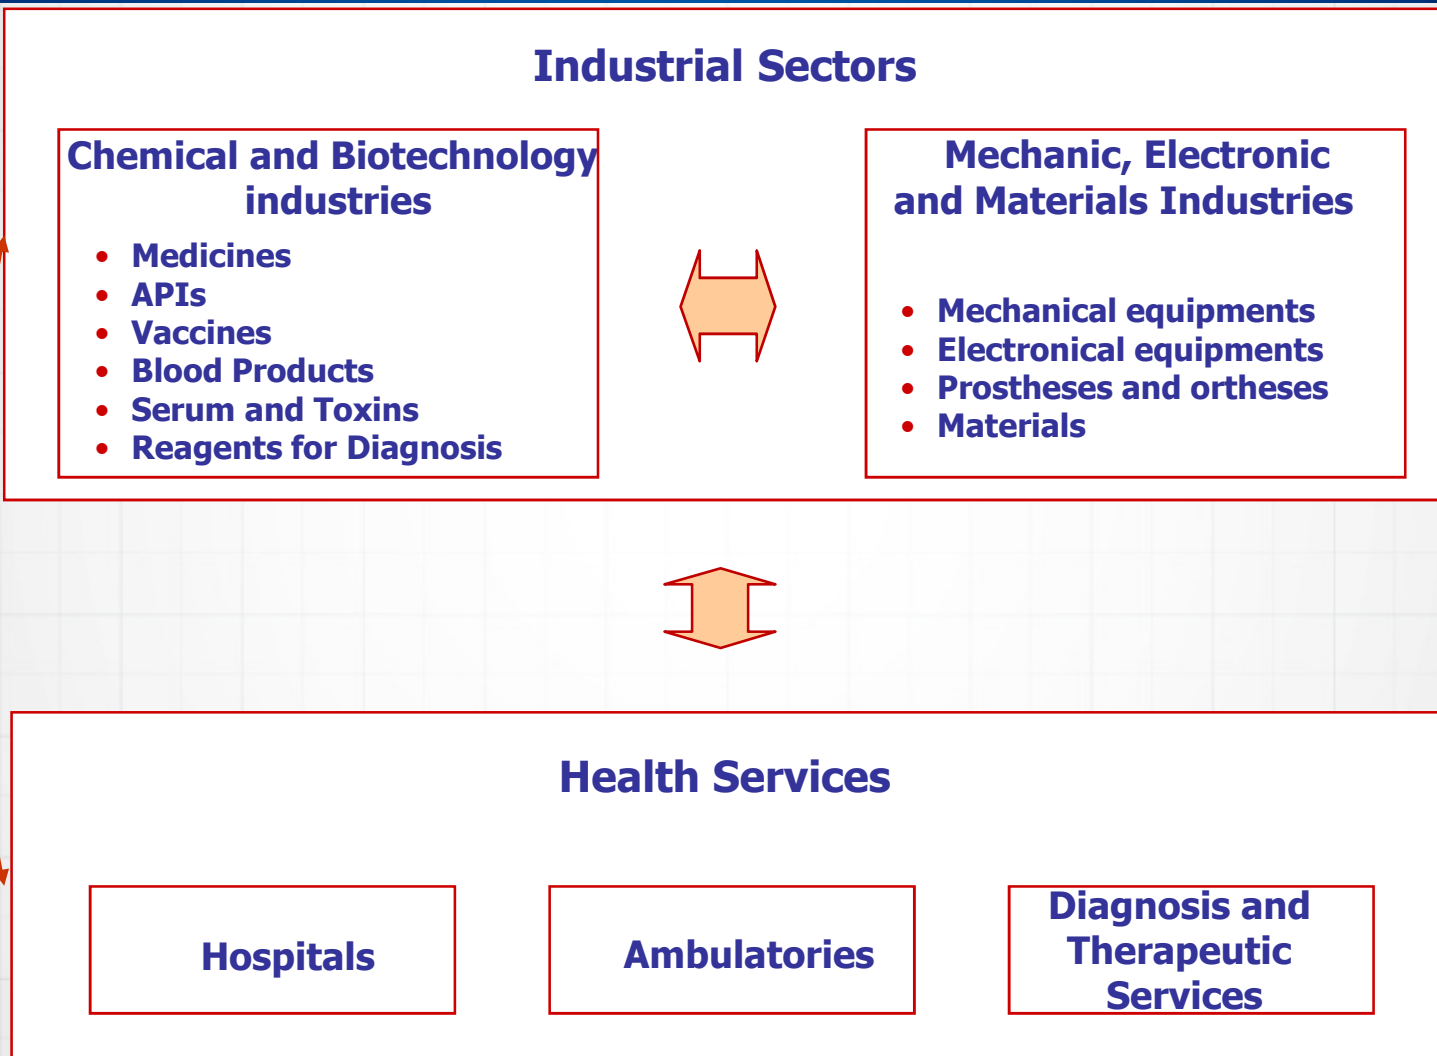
Industrial Sectors

Chemical and Biotechnology industries

- Medicines
- APIs
- Vaccines
- Blood Products
- Serum and Toxins
- Reagents for Diagnosis

Mechanic, Electronic and Materials Industries

- Mechanical equipments
- Electronical equipments
- Prostheses and ortheses
- Materials

Health Services

Hospitals

Ambulatories

Diagnosis and Therapeutic Services